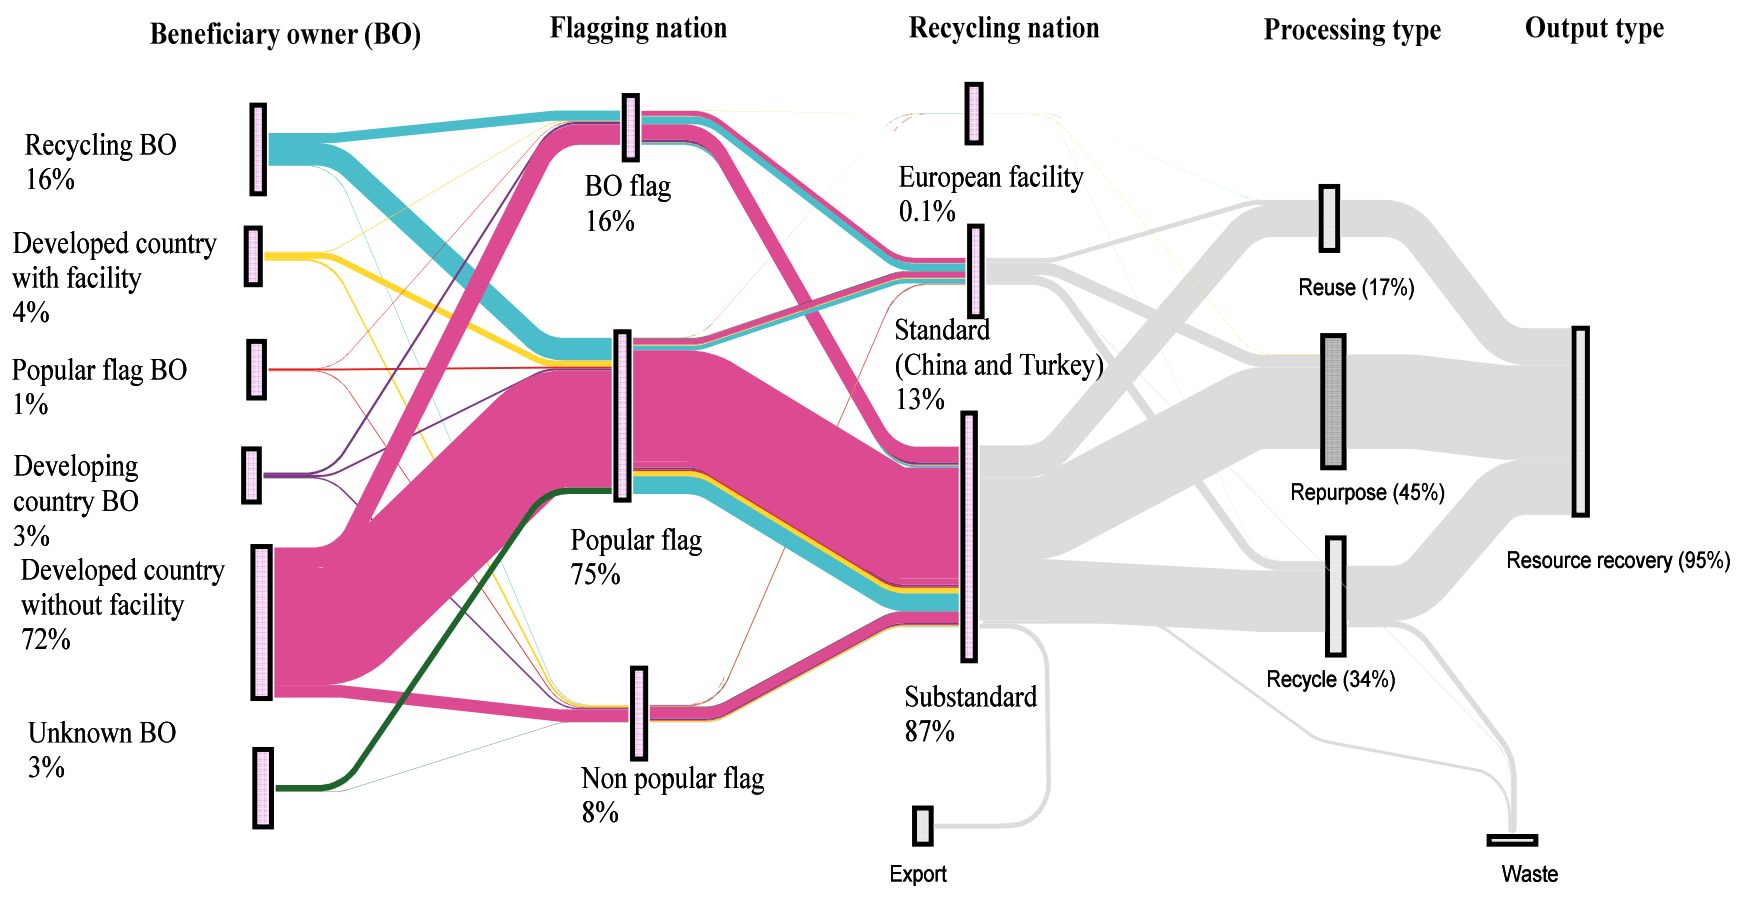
Beneficiary owner (BO)
Flagging nation
Recycling nation
Processing type
Output type

Recycling BO
16%

Developed country with facility
4%

Popular flag BO
1%

Developing country BO
3%

Developed country without facility
72%

Unknown BO
3%

BO flag
16%

Popular flag
75%

Non popular flag
8%

European facility
0.1%

Standard
(China and Turkey)
13%

Substandard
87%

Export

Reuse (17%)

Repurpose (45%)

Recycle (34%)

Resource recovery (95%)

Waste